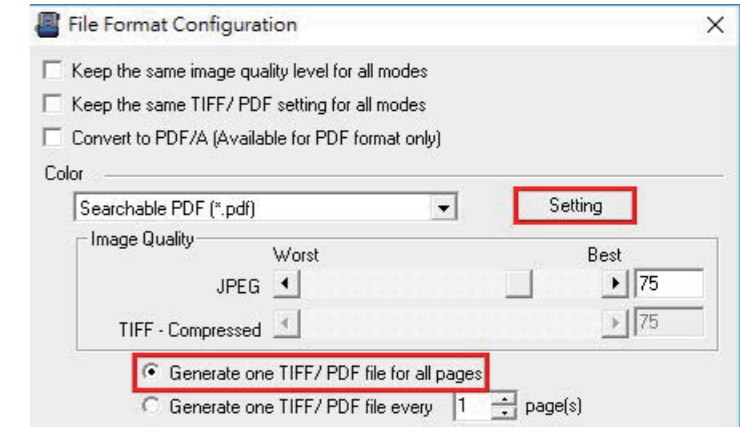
File Format Configuration

×

Keep the same image quality level for all modes

Keep the same TIFF/ PDF setting for all modes

Convert to PDF/A (Available for PDF format only)

Color

Searchable PDF (*.pdf)

Setting

Image Quality

Worst

Best

JPEG

75

TIFF - Compressed

75

Generate one TIFF/ PDF file for all pages

Generate one TIFF/ PDF file every 1 page(s)